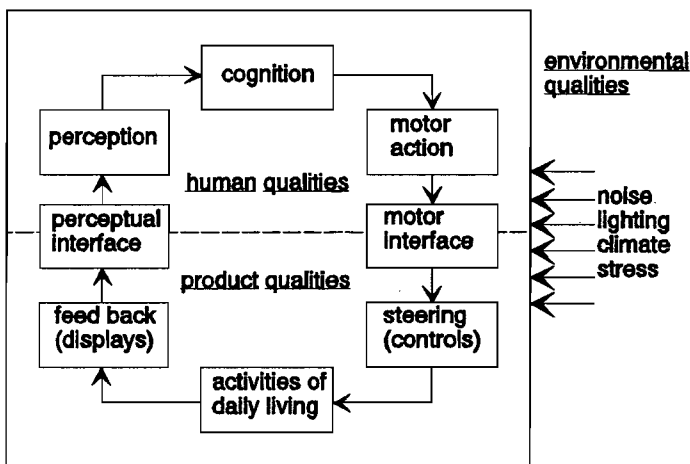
cognition

perception

motor action

human qualities

perceptual interface

motor interface

product qualities

feed back (displays)

steering (controls)

activities of daily living

environmental qualities

noise
lighting
climate
stress